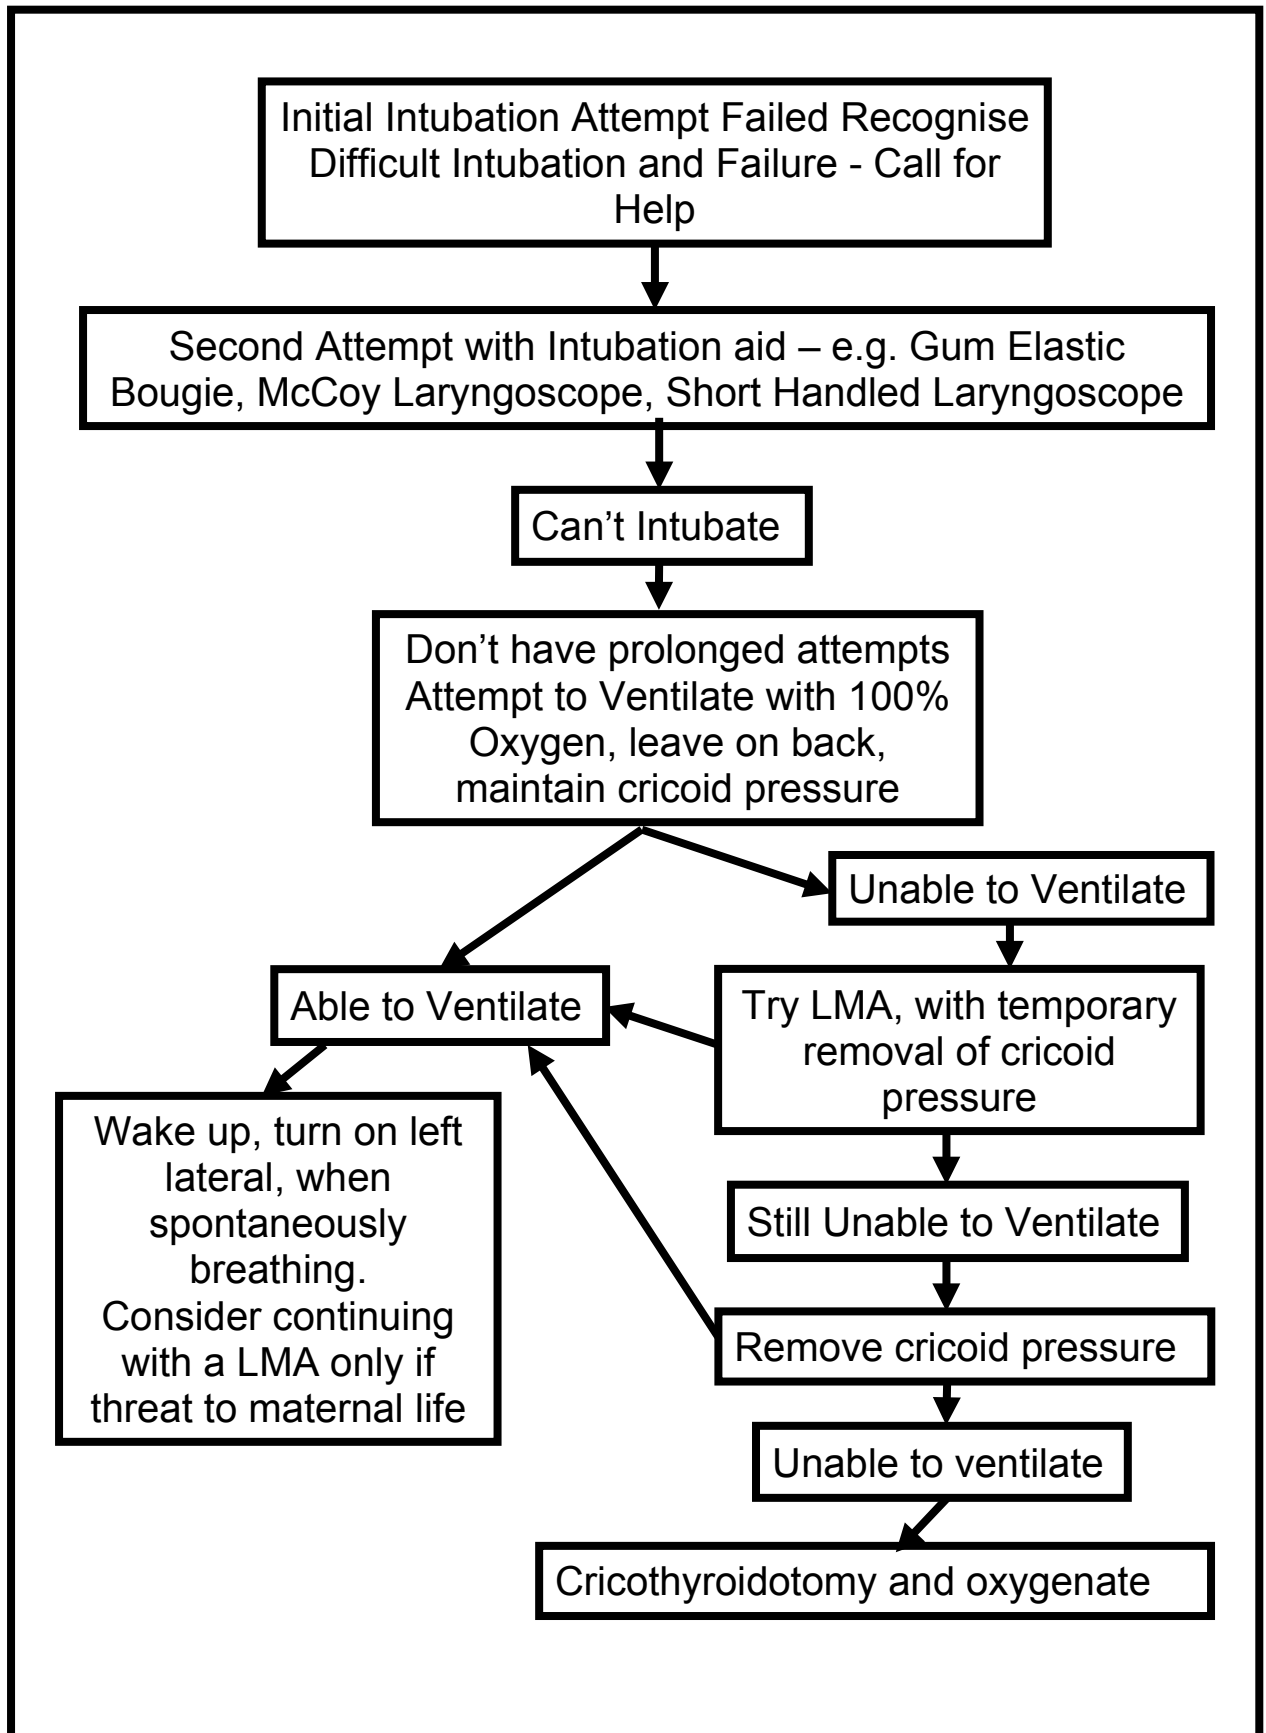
Initial Intubation Attempt Failed Recognise Difficult Intubation and Failure - Call for Help

Second Attempt with Intubation aid – e.g. Gum Elastic Bougie, McCoy Laryngoscope, Short Handled Laryngoscope

Can’t Intubate

Don’t have prolonged attempts Attempt to Ventilate with 100% Oxygen, leave on back, maintain cricoid pressure

Unable to Ventilate

Able to Ventilate

Try LMA, with temporary removal of cricoid pressure

Wake up, turn on left lateral, when spontaneously breathing. Consider continuing with a LMA only if threat to maternal life

Still Unable to Ventilate

Remove cricoid pressure

Unable to ventilate

Cricothyroidotomy and oxygenate